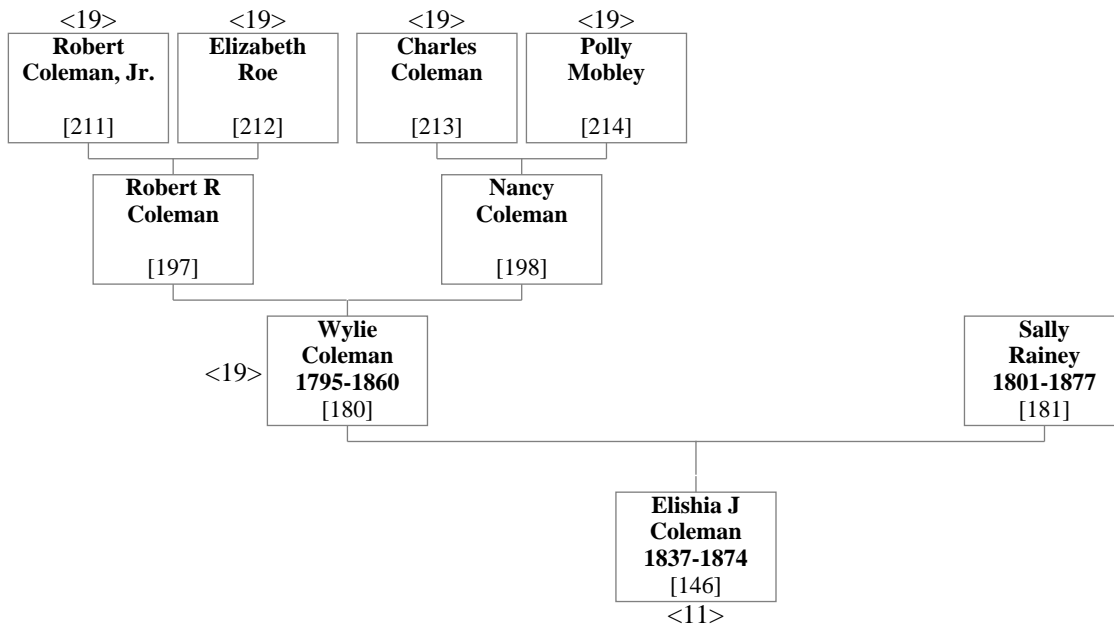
<19>
Robert Coleman, Jr.
[211]

<19>
Elizabeth Roe
[212]

<19>
Charles Coleman
[213]

<19>
Polly Mobley
[214]

Robert R Coleman
[197]

Nancy Coleman
[198]

<19>
Wylie Coleman 1795-1860
[180]

Sally Rainey 1801-1877
[181]

Elishia J Coleman 1837-1874
[146]
<11>